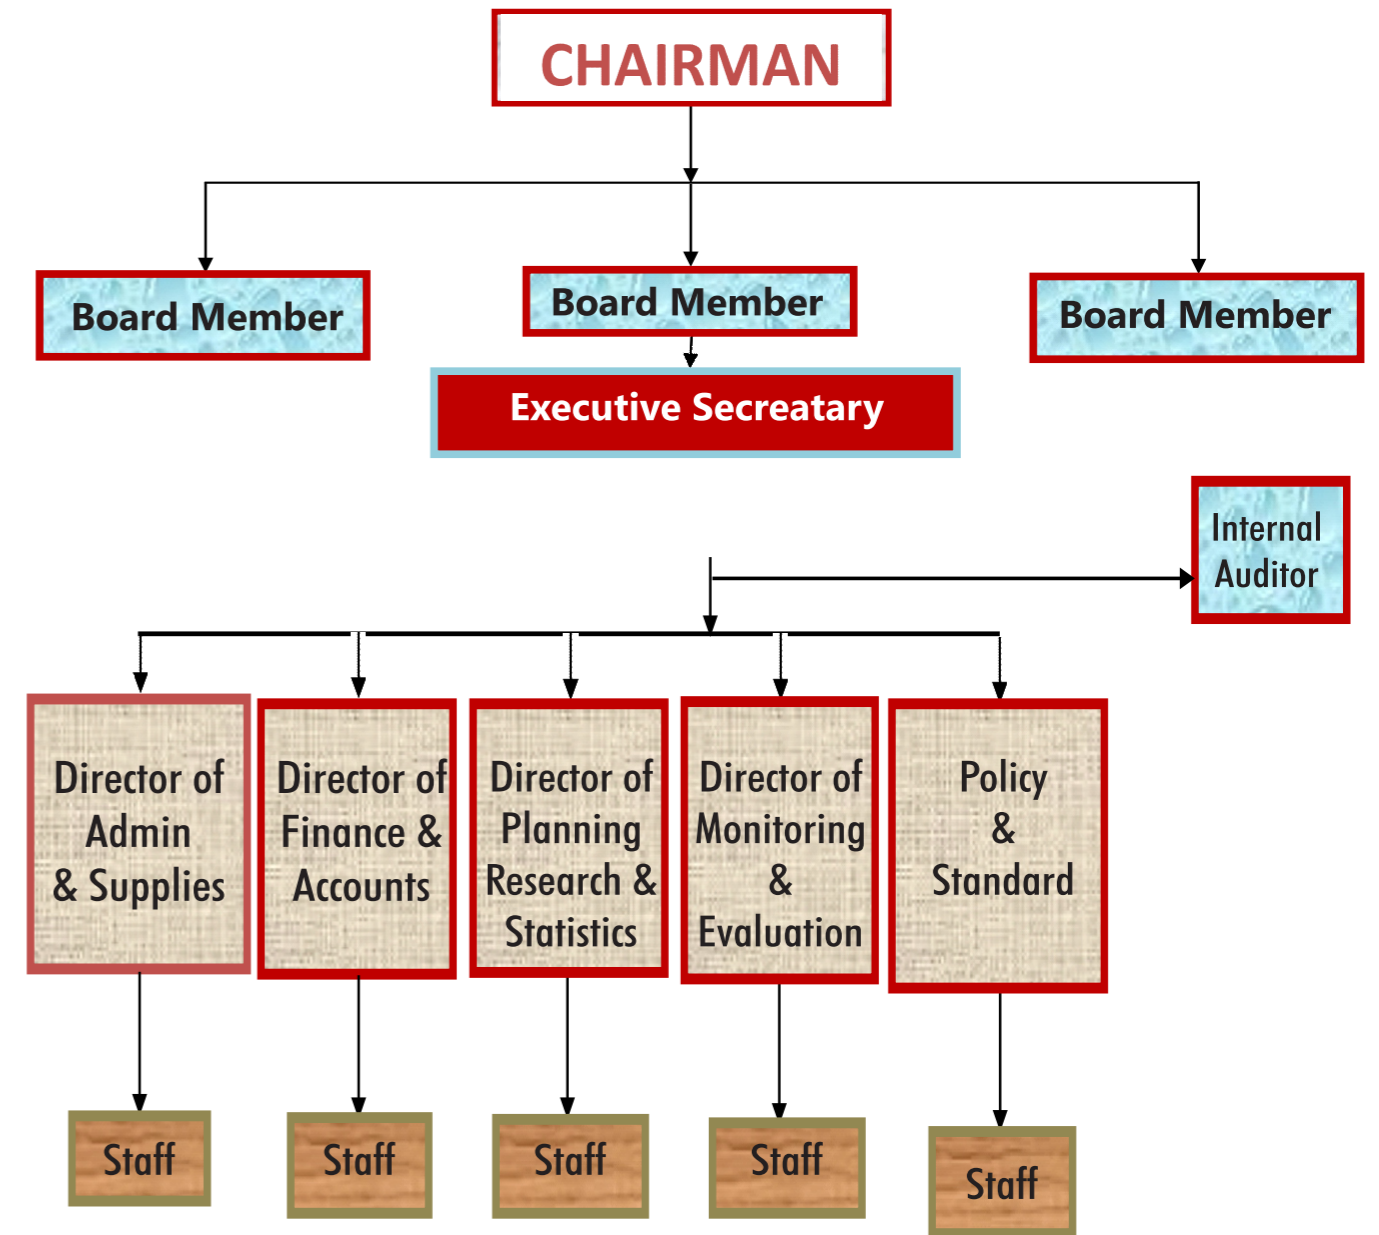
CHAIRMAN

Board Member

Board Member

Board Member

Executive Secreatary

Internal Auditor

Director of Admin & Supplies

Director of Finance & Accounts

Director of Planning Research & Statistics

Director of Monitoring & Evaluation

Policy & Standard

Staff

Staff

Staff

Staff

Staff